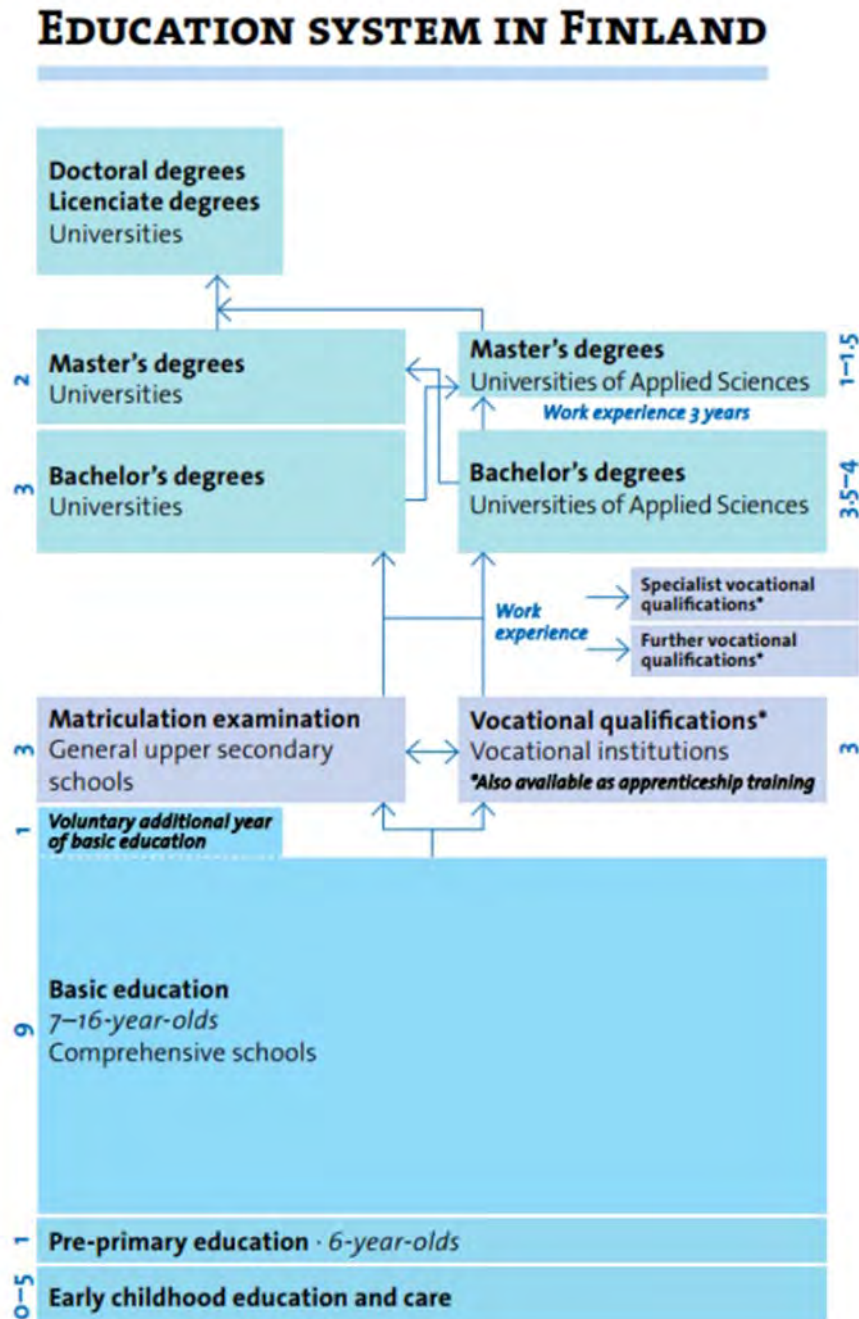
EDUCATION SYSTEM IN FINLAND

Doctoral degrees
Licenciate degrees
Universities

2 Master's degrees
Universities

Master's degrees
Universities of Applied Sciences 1–1.5

Work experience 3 years

3 Bachelor's degrees
Universities

Bachelor's degrees
Universities of Applied Sciences 3.5–4

Work experience

Specialist vocational qualifications*

Further vocational qualifications*

3 Matriculation examination
General upper secondary schools

Vocational qualifications*
Vocational institutions
*Also available as apprenticeship training 3

1 Voluntary additional year of basic education

9 Basic education
7–16-year-olds
Comprehensive schools

1 Pre-primary education · 6-year-olds

0–5 Early childhood education and care